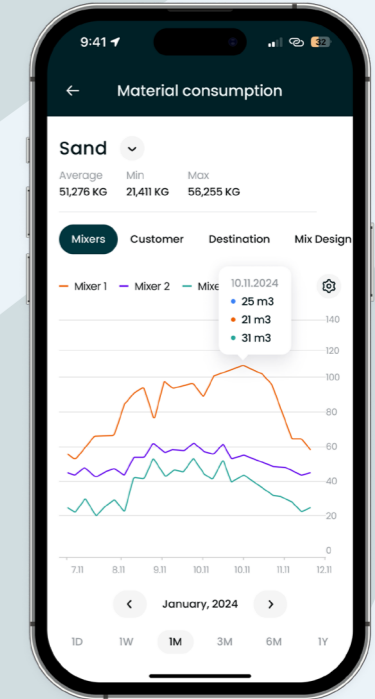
9:41

32

Material consumption

Sand

Average
51,276 KG

Min
21,411 KG

Max
56,255 KG

Mixers Customer Destination Mix Design

Mixer 1 Mixer 2 Mixe

10.11.2024
25 m3
21 m3
31 m3

140
120
100
80
60
40
20
0

7.11 8.11 9.11 10.11 10.11 11.11 12.11

January, 2024

1D 1W 1M 3M 6M 1Y